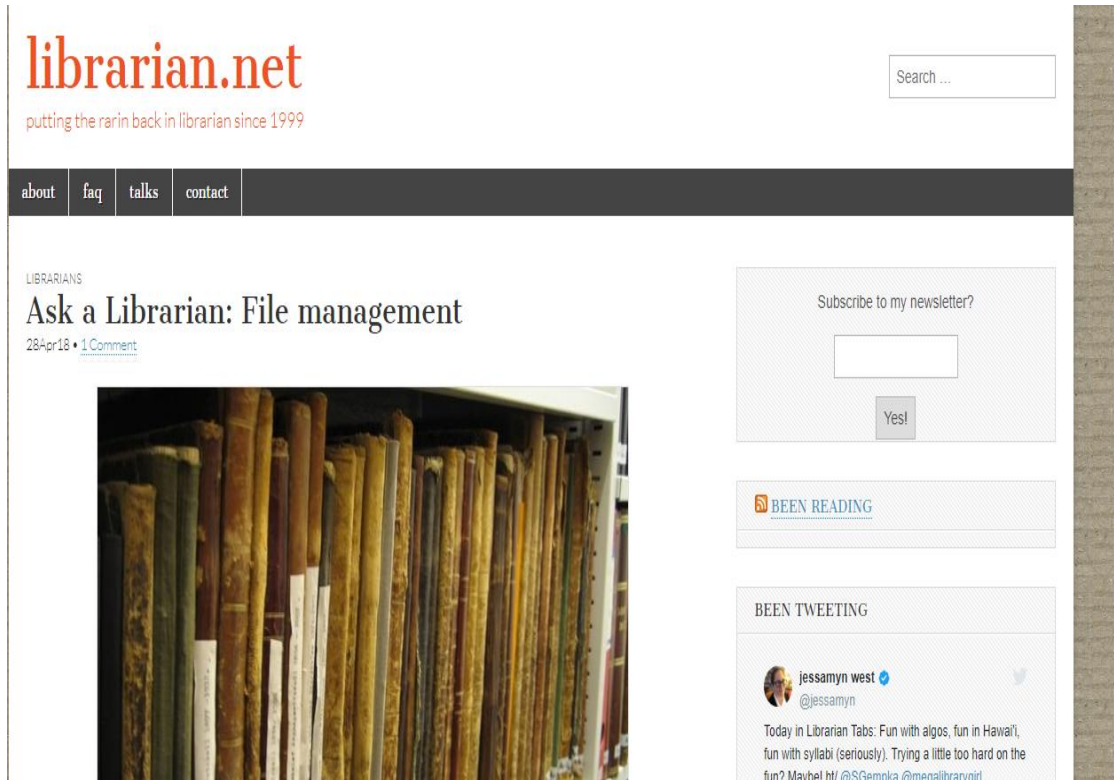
librarian.net

putting the rarin back in librarian since 1999

Search ...

about | faq | talks | contact

LIBRARIANS

Ask a Librarian: File management

28Apr18 • 1 Comment

Subscribe to my newsletter?

Yes!

BEEN READING

BEEN TWEETING

jessamyn west
@jessamyn

Today in Librarian Tabs: Fun with algos, fun in Hawai'i, fun with syllabi (seriously). Trying a little too hard on the fun? Maybe! ht/ @SGempka @megalibrarygirl